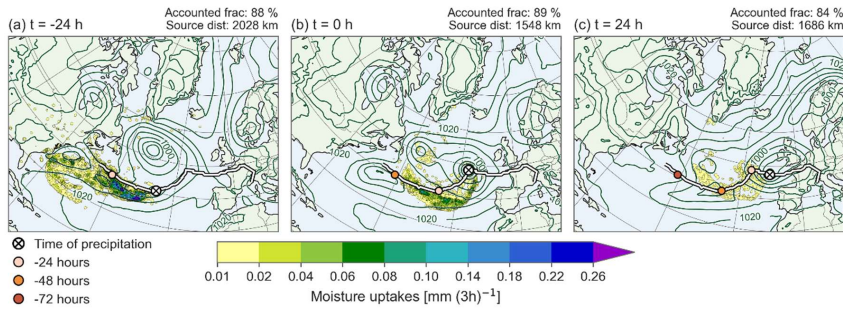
(a) t = -24 h
Accounted frac: 88 %
Source dist: 2028 km

1020
1020

(b) t = 0 h
Accounted frac: 89 %
Source dist: 1548 km

1020
1020
1020

(c) t = 24 h
Accounted frac: 84 %
Source dist: 1686 km

1020
1000

Time of precipitation
-24 hours
-48 hours
-72 hours

0.01 0.02 0.04 0.06 0.08 0.10 0.14 0.18 0.22 0.26
Moisture uptakes [mm $(3h)^{-1}$]